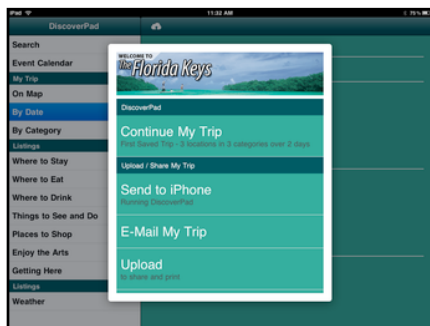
iPad
11:32 AM
75%
DiscoverPad
Search
Event Calendar
My Trip
On Map
By Date
By Category
Listings
Where to Stay
Where to Eat
Where to Drink
Things to See and Do
Places to Shop
Enjoy the Arts
Getting Here
Listings
Weather

WELCOME TO
The Florida Keys
DiscoverPad
Continue My Trip
First Saved Trip - 3 locations in 3 categories over 2 days
Upload / Share My Trip
Send to iPhone
Running DiscoverPad
E-Mail My Trip
Upload
to share and print